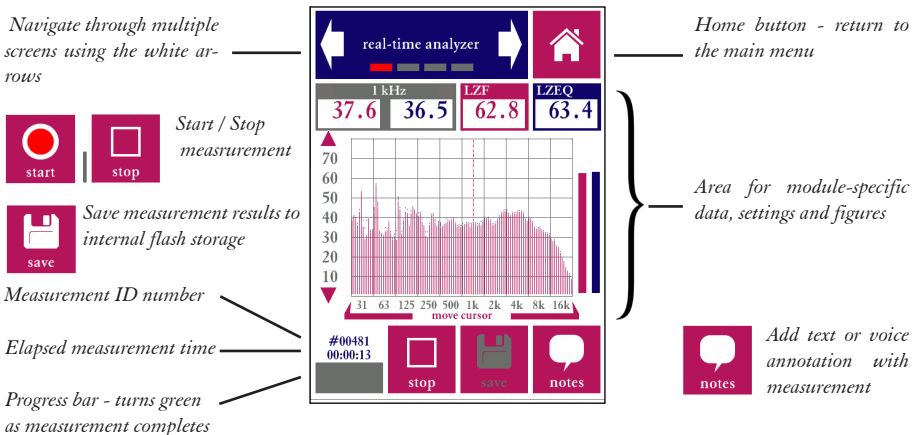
Navigate through multiple screens using the white arrows

real-time analyzer

Home button - return to the main menu

1 kHz
37.6
36.5
LZF
62.8
LZEQ
63.4

start

stop

Start / Stop measrurement

save

Save measurement results to internal flash storage

Area for module-specific data, settings and figures

70
60
50
40
30
20
10

31 63 125 250 500 1k 2k 4k 8k 16k
move cursor

Measurement ID number

Elapsed measurement time

Progress bar - turns green as measurement completes

#00481
00:00:13

stop

save

notes

notes

Add text or voice annotation with measurement